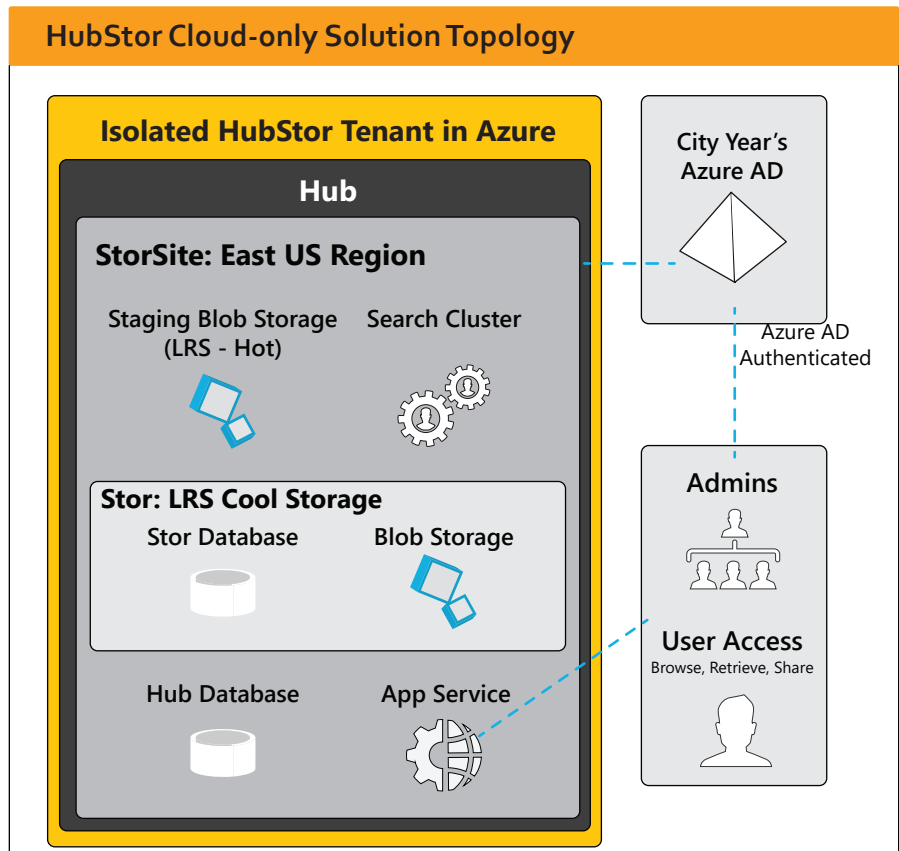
HubStor Cloud-only Solution Topology

Isolated HubStor Tenant in Azure

Hub

StorSite: East US Region

Staging Blob Storage (LRS - Hot)

Search Cluster

Stor: LRS Cool Storage

Stor Database

Blob Storage

Hub Database

App Service

City Year's Azure AD

Azure AD Authenticated

Admins

User Access

Browse, Retrieve, Share